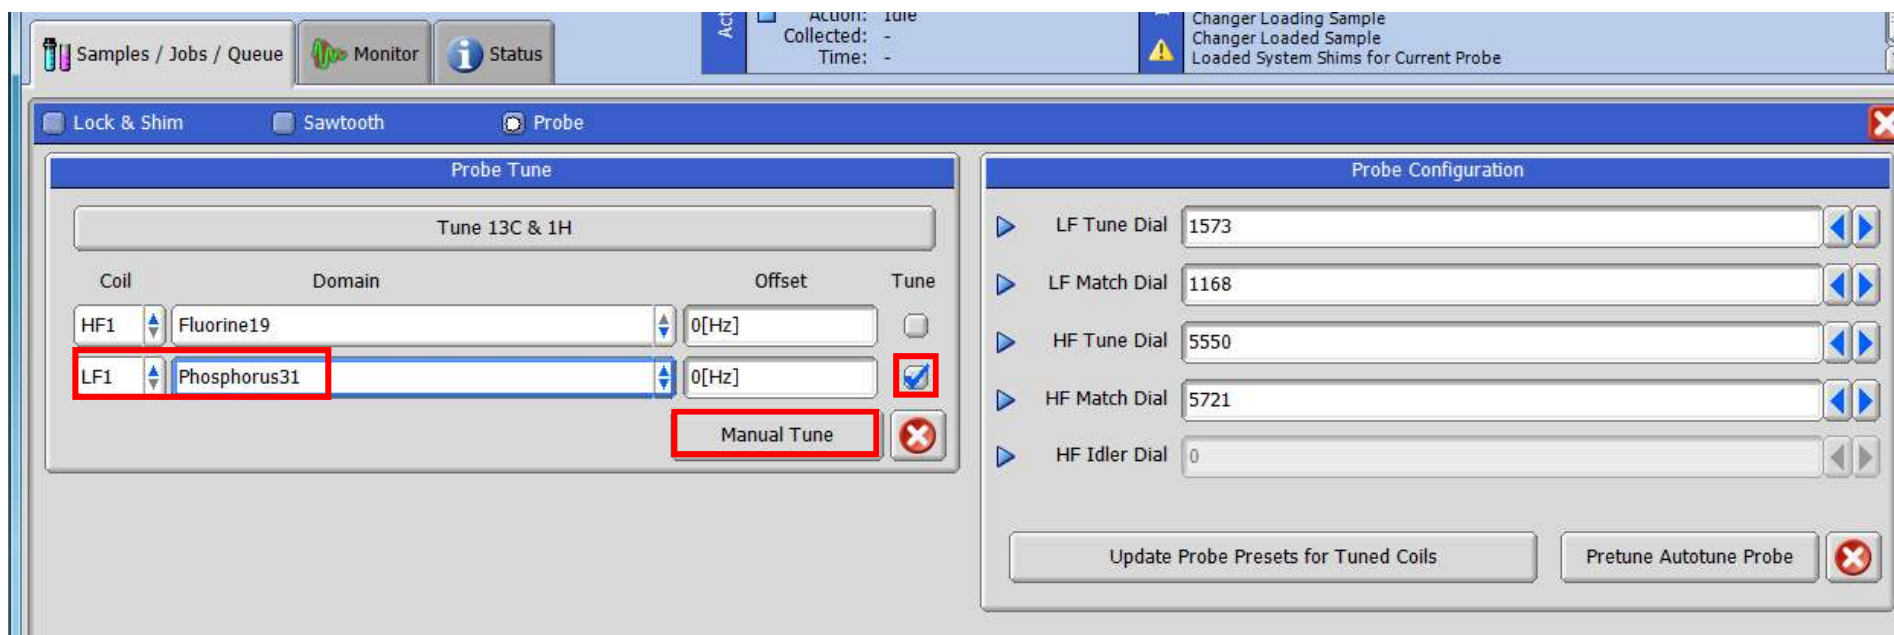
Samples / Jobs / Queue
Monitor
Status

Act
Action: Idle
Collected: -
Time: -

Changer Loading Sample
Changer Loaded Sample
Loaded System Shims for Current Probe

Lock & Shim
Sawtooth
Probe

Probe Tune

Tune 13C & 1H

| Coil | Domain | Offset | Tune |
|---|---|---|---|
| HF1 | Fluorine19 | 0[Hz] | |
| LF1 | Phosphorus31 | 0[Hz] | |

Manual Tune

Probe Configuration

LF Tune Dial 1573
LF Match Dial 1168
HF Tune Dial 5550
HF Match Dial 5721
HF Idler Dial 0

Update Probe Presets for Tuned Coils
Pretune Autotune Probe